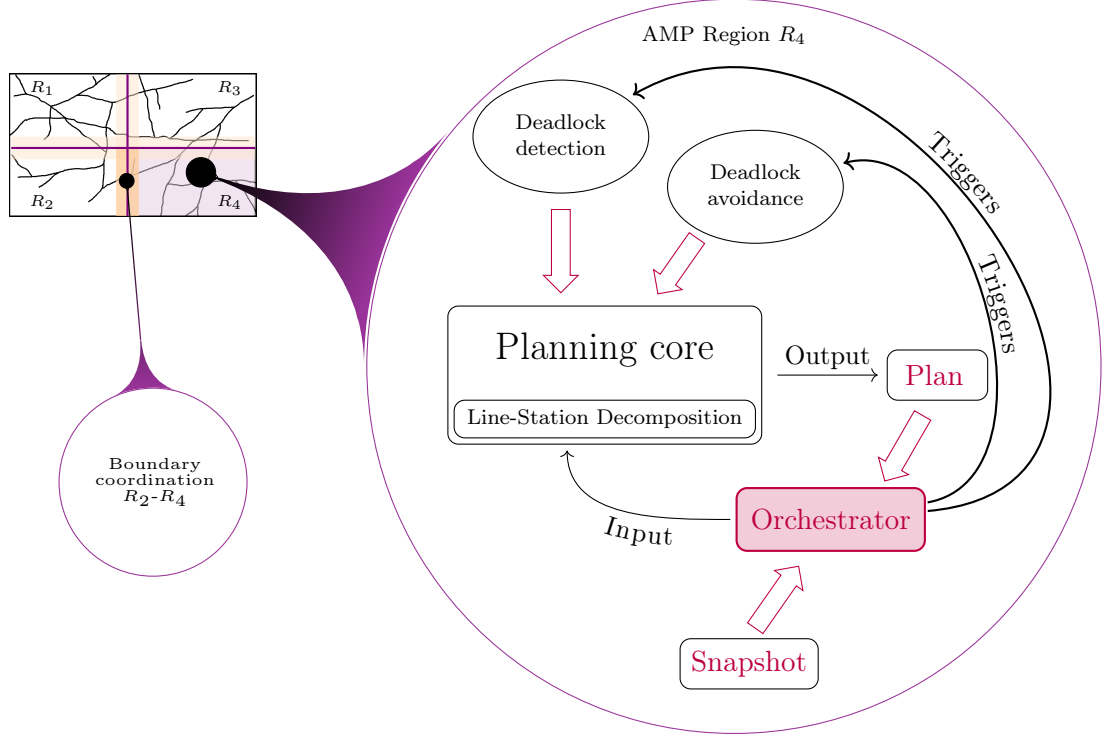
$R_1$
$R_3$
$R_2$
$R_4$

Boundary coordination $R_2$-$R_4$

AMP Region $R_4$

Deadlock detection

Deadlock avoidance

Triggers

Triggers

Planning core

Line-Station Decomposition

Output

Plan

Input

Orchestrator

Snapshot